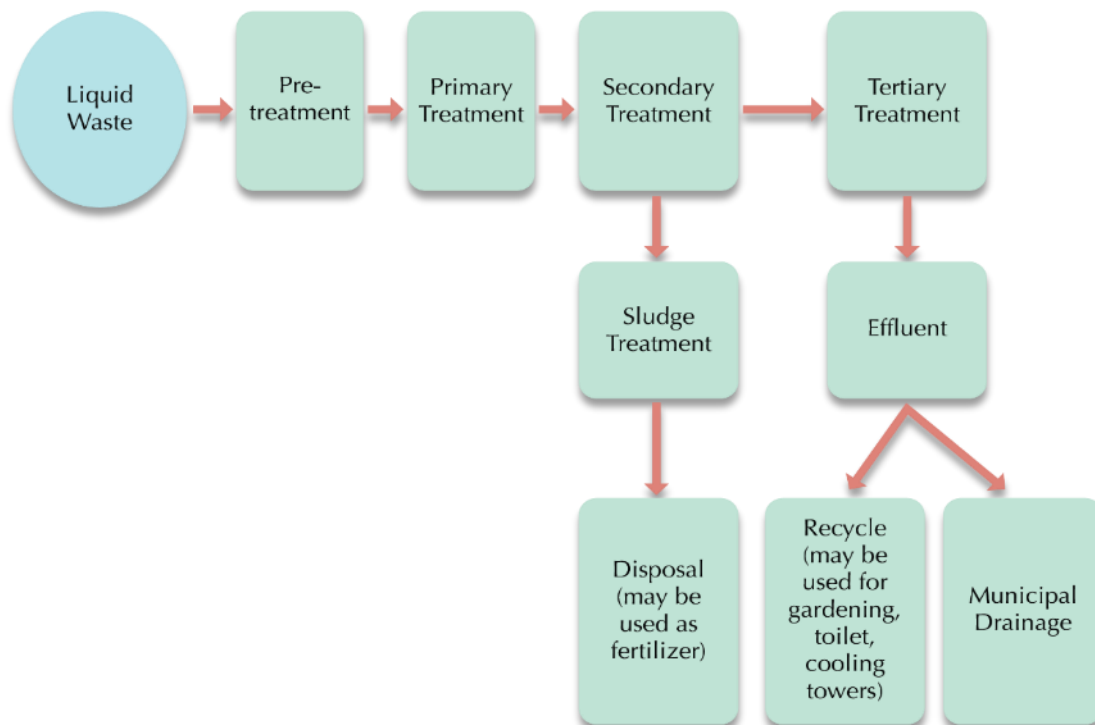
Liquid Waste

Pre-treatment

Primary Treatment

Secondary Treatment

Tertiary Treatment

Sludge Treatment

Effluent

Disposal (may be used as fertilizer)

Recycle (may be used for gardening, toilet, cooling towers)

Municipal Drainage